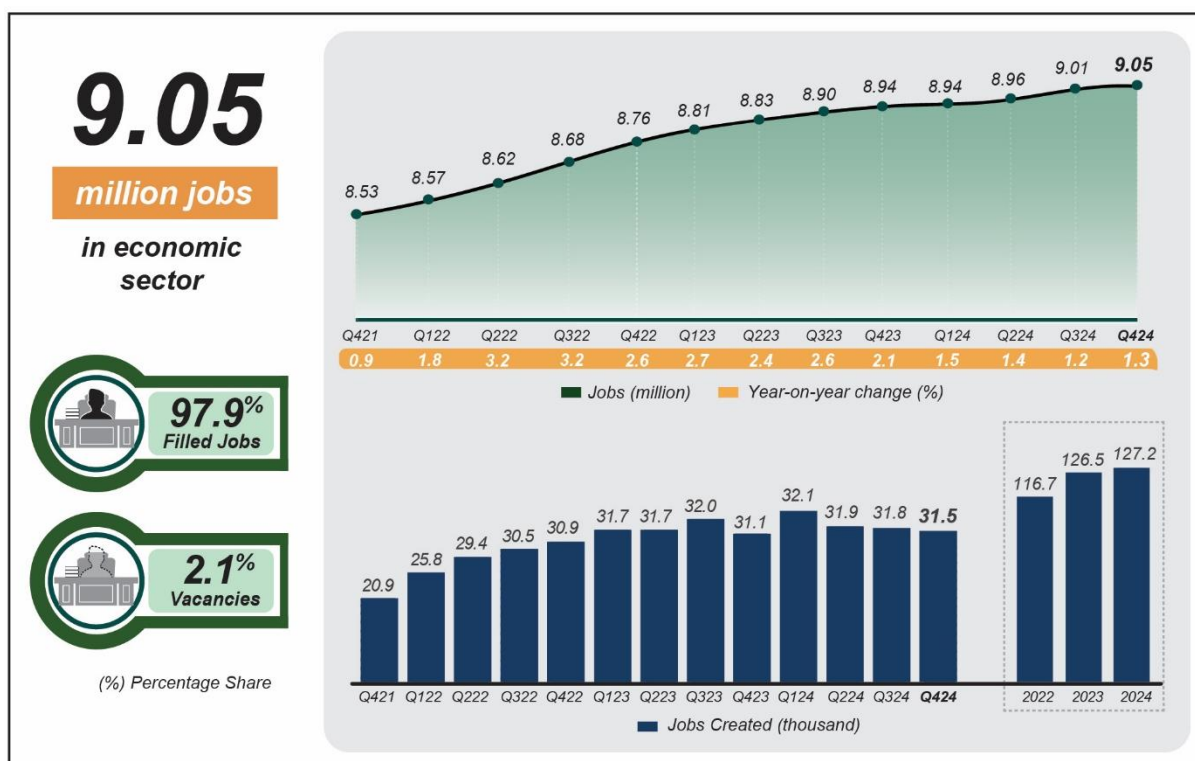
9.05

million jobs

in economic sector

97.9%
Filled Jobs

2.1%
Vacancies

(%) Percentage Share

8.53 8.57 8.62 8.68 8.76 8.81 8.83 8.90 8.94 8.94 8.96 9.01 9.05

| Q421 | Q122 | Q222 | Q322 | Q422 | Q123 | Q223 | Q323 | Q423 | Q124 | Q224 | Q324 | Q424 |
|---|---|---|---|---|---|---|---|---|---|---|---|---|
| 0.9 | 1.8 | 3.2 | 3.2 | 2.6 | 2.7 | 2.4 | 2.6 | 2.1 | 1.5 | 1.4 | 1.2 | 1.3 |

Jobs (million)
Year-on-year change (%)

| Q421 | Q122 | Q222 | Q322 | Q422 | Q123 | Q223 | Q323 | Q423 | Q124 | Q224 | Q324 | Q424 |
|---|---|---|---|---|---|---|---|---|---|---|---|---|
| 20.9 | 25.8 | 29.4 | 30.5 | 30.9 | 31.7 | 31.7 | 32.0 | 31.1 | 32.1 | 31.9 | 31.8 | 31.5 |

| 2022 | 2023 | 2024 |
|---|---|---|
| 116.7 | 126.5 | 127.2 |

Jobs Created (thousand)